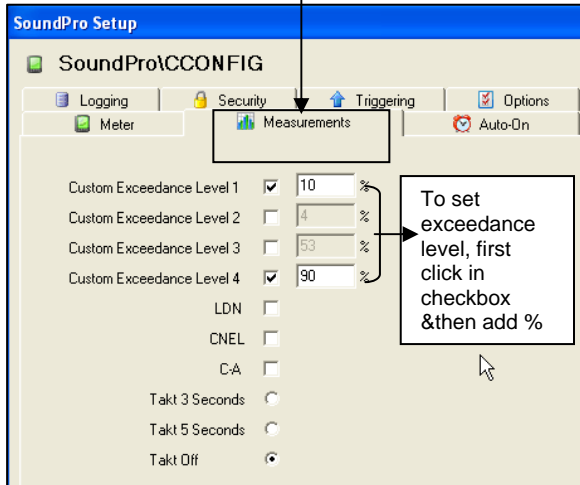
SoundPro Setup

SoundPro\CCONFIG

Logging
Security
Triggering
Options
Meter
Measurements
Auto-On

Custom Exceedance Level 1 10 %
Custom Exceedance Level 2 4 %
Custom Exceedance Level 3 53 %
Custom Exceedance Level 4 90 %
LDN
CNEL
C-A
Takt 3 Seconds
Takt 5 Seconds
Takt Off

To set exceedance level, first click in checkbox &then add %